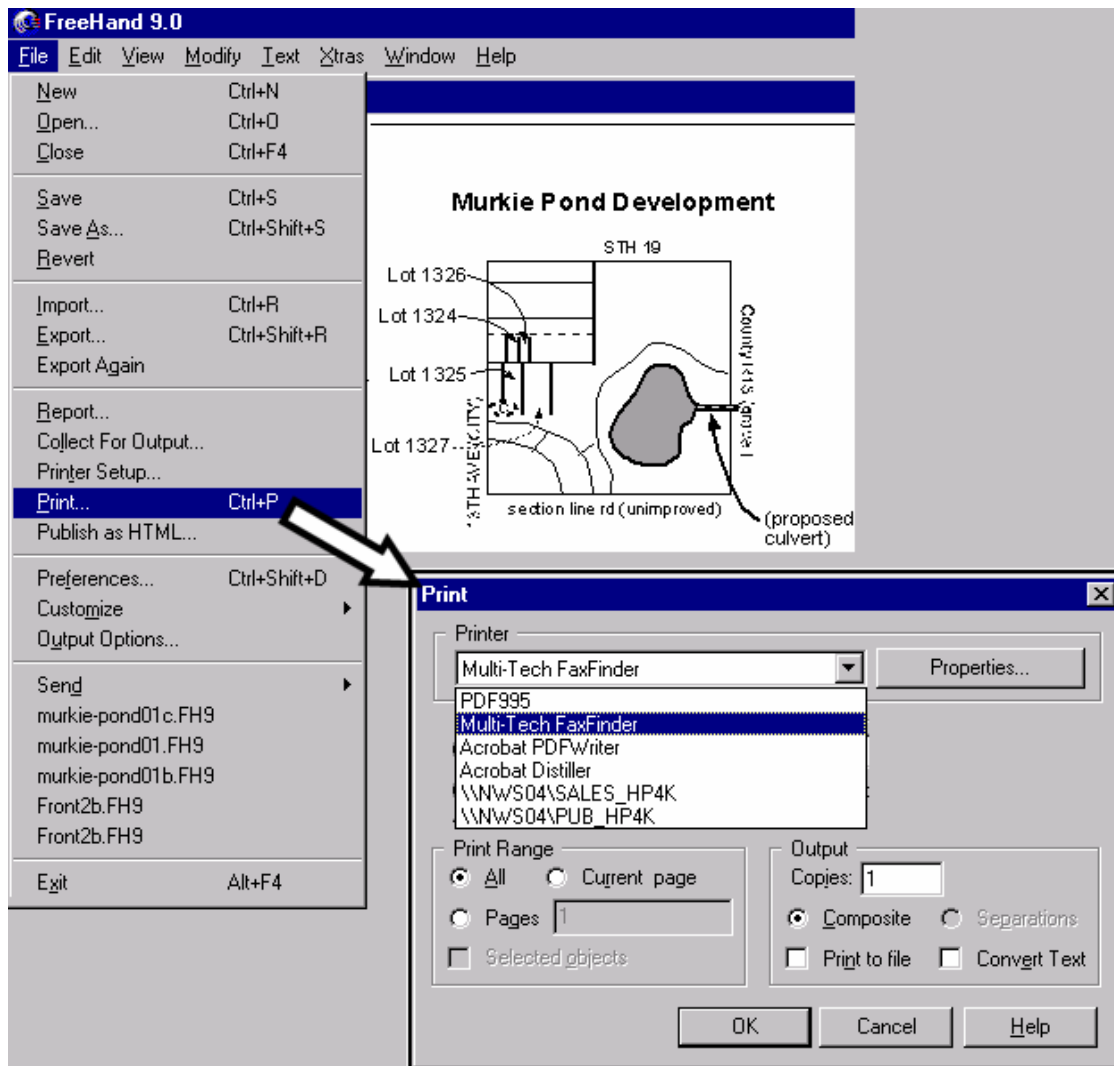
FreeHand 9.0

File Edit View Modify Text Xtras Window Help

New Ctrl+N
Open... Ctrl+O
Close Ctrl+F4
Save Ctrl+S
Save As... Ctrl+Shift+S
Revert
Import... Ctrl+R
Export... Ctrl+Shift+R
Export Again
Report...
Collect For Output...
Printer Setup...
Print... Ctrl+P
Publish as HTML...
Preferences... Ctrl+Shift+D
Customize
Output Options...
Send
murkie-pond01c.FH9
murkie-pond01.FH9
murkie-pond01b.FH9
Front2b.FH9
Front2b.FH9
Exit Alt+F4

Murkie Pond Development

STH 19

Lot 1326
Lot 1324
Lot 1325
Lot 1327

County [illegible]

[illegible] AVE (CITY)

section line rd (unimproved)

(proposed culvert)

Print

Printer
Multi-Tech FaxFinder
Properties...
PDF995
Multi-Tech FaxFinder
Acrobat PDFWriter
Acrobat Distiller
\\NWS04\SALES_HP4K
\\NWS04\PUB_HP4K

Print Range
All
Current page
Pages 1
Selected objects

Output
Copies: 1
Composite
Separations
Print to file
Convert Text

OK
Cancel
Help